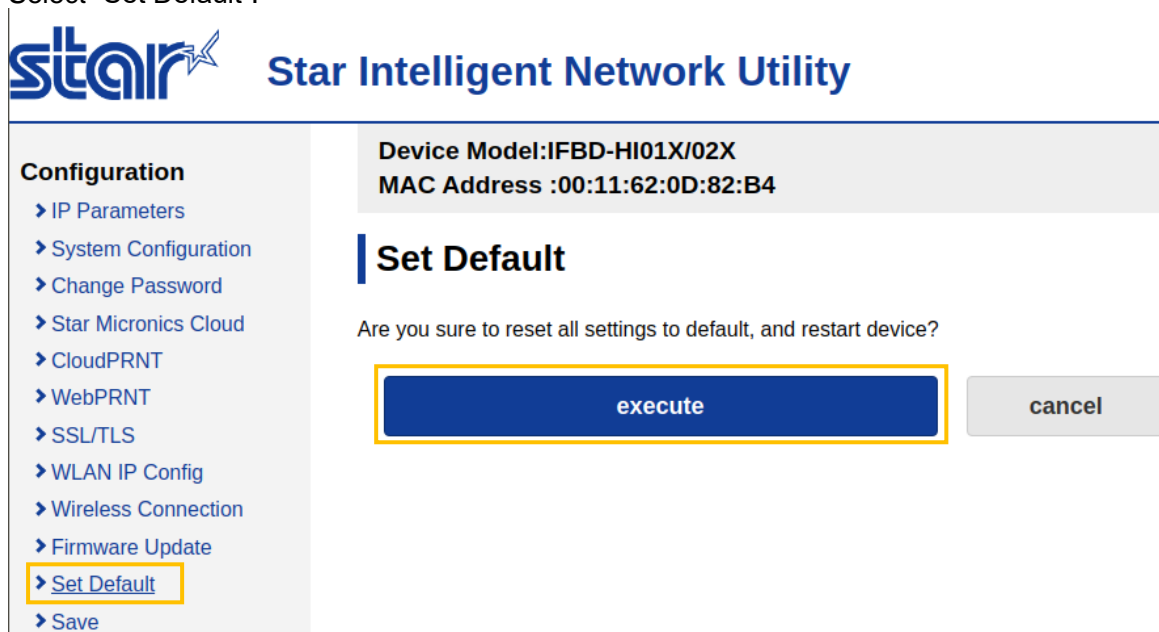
Select "Set Default".

star Star Intelligent Network Utility

Configuration
IP Parameters
System Configuration
Change Password
Star Micronics Cloud
CloudPRNT
WebPRNT
SSL/TLS
WLAN IP Config
Wireless Connection
Firmware Update
Set Default
Save

Device Model:IFBD-HI01X/02X
MAC Address :00:11:62:0D:82:B4

Set Default

Are you sure to reset all settings to default, and restart device?

execute

cancel